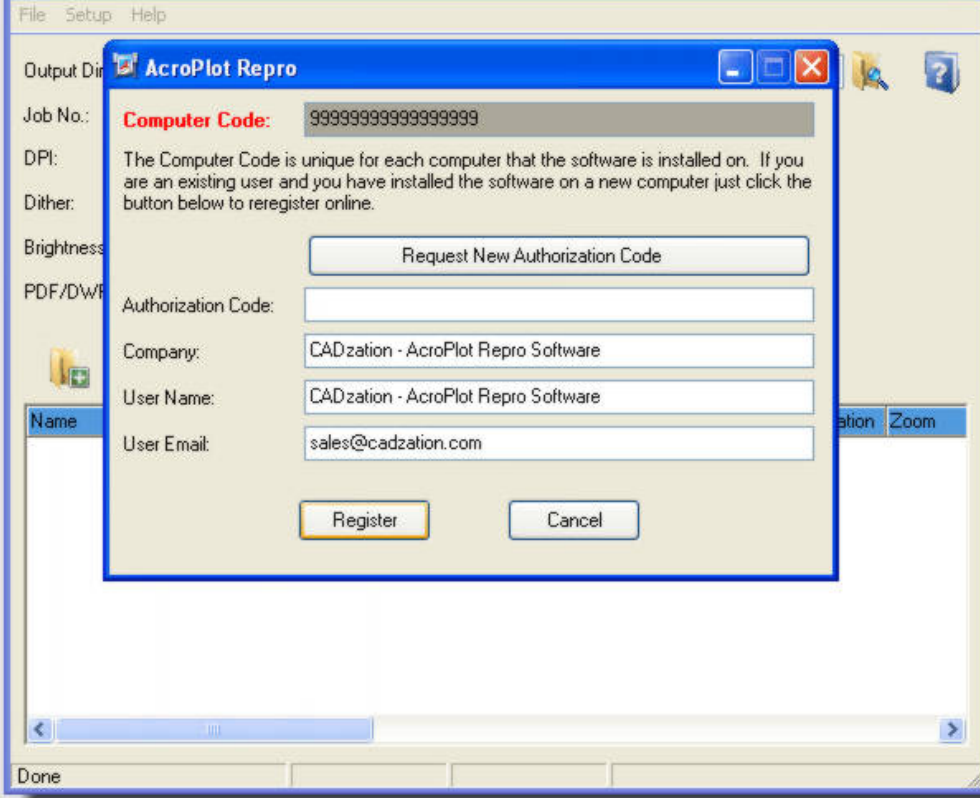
File Setup Help

Output Dir
Job No.:
DPI:
Dither:
Brightness
PDF/DWF

AcroPlot Repro

Computer Code: 9999999999999999

The Computer Code is unique for each computer that the software is installed on. If you are an existing user and you have installed the software on a new computer just click the button below to reregister online.

Request New Authorization Code

Authorization Code:
Company: CADzation - AcroPlot Repro Software
User Name: CADzation - AcroPlot Repro Software
User Email: sales@cadzation.com

Register
Cancel

Name
ation Zoom

Done